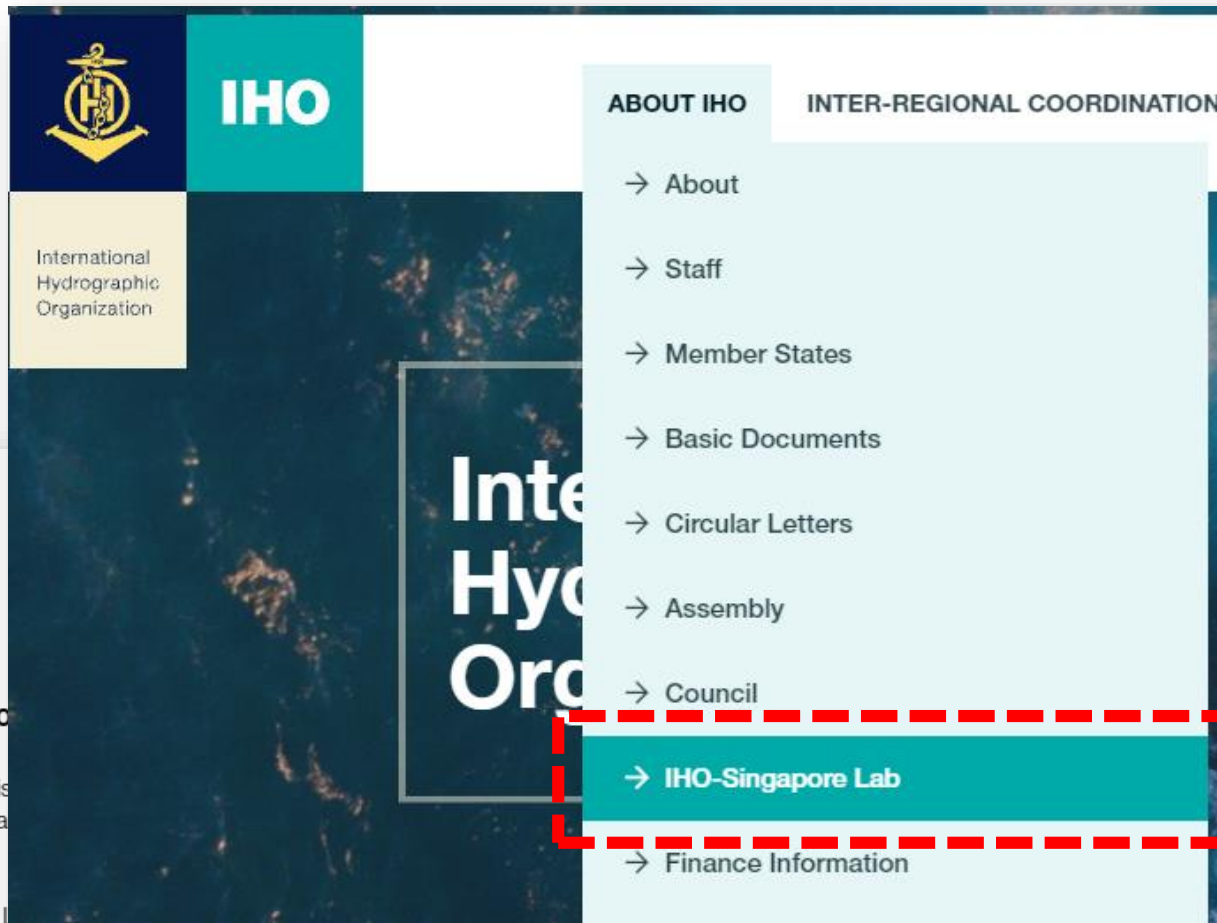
IHO

International Hydrographic Organization

ABOUT IHO INTER-REGIONAL COORDINATION

→ About
→ Staff
→ Member States
→ Basic Documents
→ Circular Letters
→ Assembly
→ Council
→ IHO-Singapore Lab
→ Finance Information

Inte
Hyd
Org